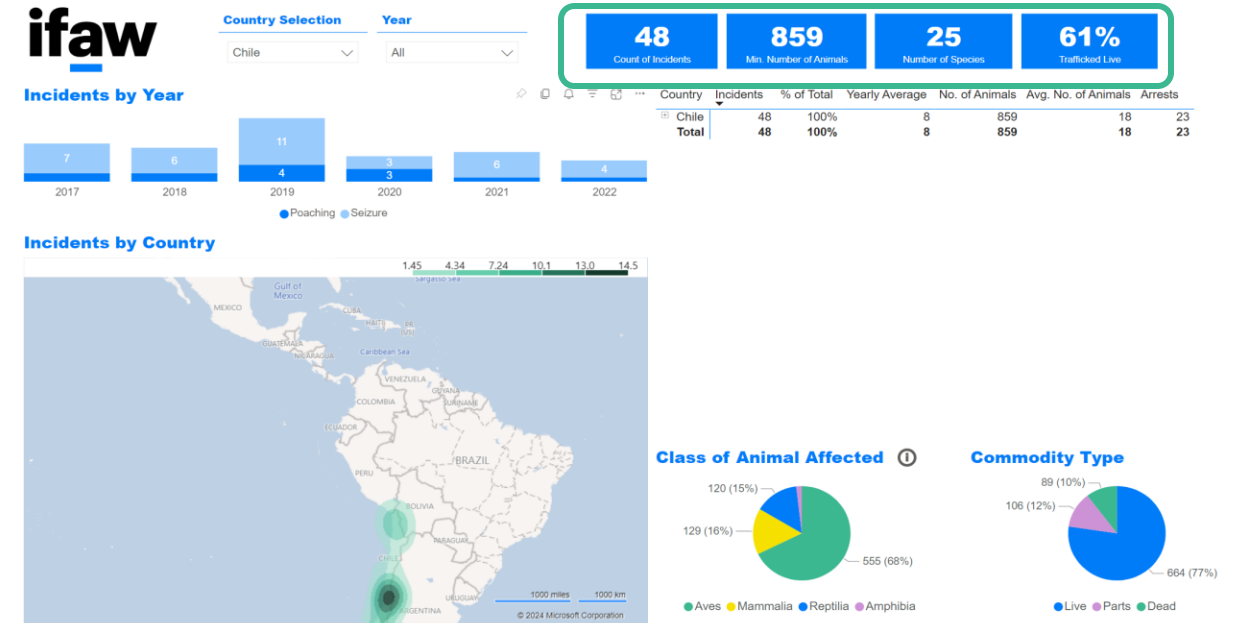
ifaw

Country Selection
Chile

Year
All

48
Count of Incidents

859
Min. Number of Animals

25
Number of Species

61%
Trafficked Live

Incidents by Year

7
6
11
4
3
3
6
4

2017 2018 2019 2020 2021 2022

Poaching Seizure

| Country | Incidents | % of Total | Yearly Average | No. of Animals | Avg. No. of Animals | Arrests |
|---|---|---|---|---|---|---|
| Chile | 48 | 100% | 8 | 859 | 18 | 23 |
| Total | 48 | 100% | 8 | 859 | 18 | 23 |

Incidents by Country

1.45 4.34 7.24 10.1 13.0 14.5

Sargasso Sea
Gulf of Mexico
MEXICO
CUBA
HAITI
GUATEMALA
NICARAGUA
Caribbean Sea
VENEZUELA
COLOMBIA
GUYANA
SURINAME
ECUADOR
PERU
BRAZIL
BOLIVIA
PARAGUAY
CHILE
ARGENTINA
1000 miles 1000 km
© 2024 Microsoft Corporation

Class of Animal Affected

120 (15%)
129 (16%)
555 (68%)

Aves Mammalia Reptilia Amphibia

Commodity Type

89 (10%)
106 (12%)
664 (77%)

Live Parts Dead